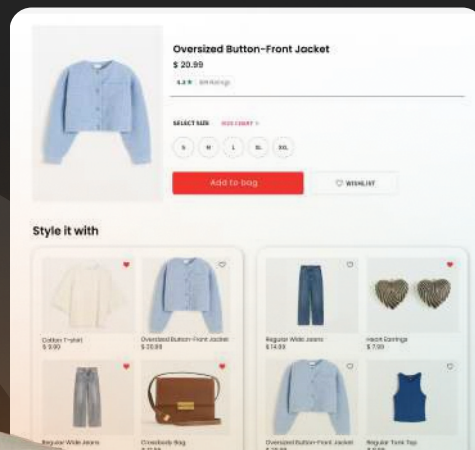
Oversized Button-Front Jacket

$ 20.99

4.3 ★ | 124 Ratings

SELECT SIZE SIZE CHART >

S M L XL XXL

Add to bag

♡ WISHLIST

Style it with

Cotton T-shirt
$ 9.99

Oversized Button-Front Jacket
$ 20.99

Regular Wide Jeans
$ 14.99

Heart Earrings
$ 7.99

Regular Wide Jeans
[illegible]

Crossbody Bag
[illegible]

Oversized Button-Front Jacket
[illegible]

Regular Tank Top
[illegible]